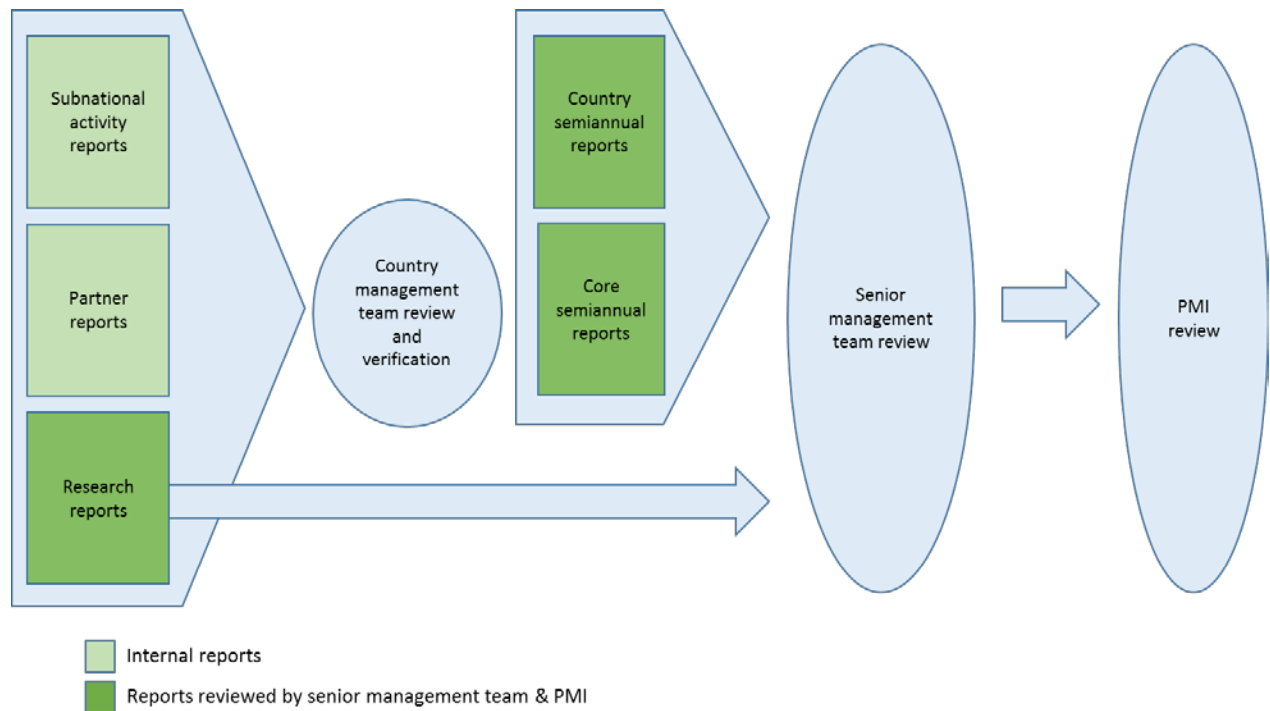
Subnational activity reports

Partner reports

Research reports

Country management team review and verification

Country semiannual reports

Core semiannual reports

Senior management team review

PMI review

Internal reports

Reports reviewed by senior management team & PMI